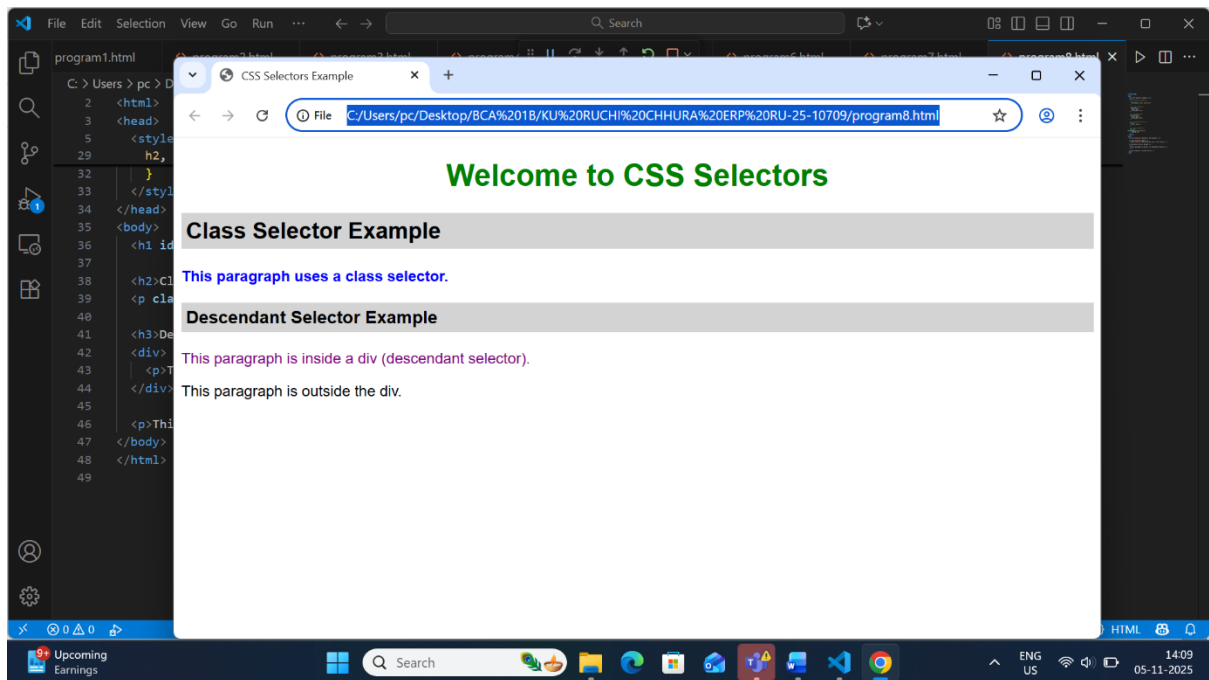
File Edit Selection View Go Run ···

Search

program1.html

program8.html

C: > Users > pc > D

2 <html>
3 <head>
5 <style
29 h2,
32 }
33 </styl
34 </head>
35 <body>
36 <h1 id
37
38 <h2>Cl
39 <p cla
40
41 <h3>De
42 <div>
43 <p>T
44 </div>
45
46 <p>Thi
47 </body>
48 </html>
49

CSS Selectors Example

File C:/Users/pc/Desktop/BCA%201B/KU%20RUCHI%20CHHURA%20ERP%20RU-25-10709/program8.html

Welcome to CSS Selectors

Class Selector Example

This paragraph uses a class selector.

Descendant Selector Example

This paragraph is inside a div (descendant selector).

This paragraph is outside the div.

⊗ 0 ⚠ 0

HTML

9+ Upcoming Earnings

Search

ENG US

14:09 05-11-2025